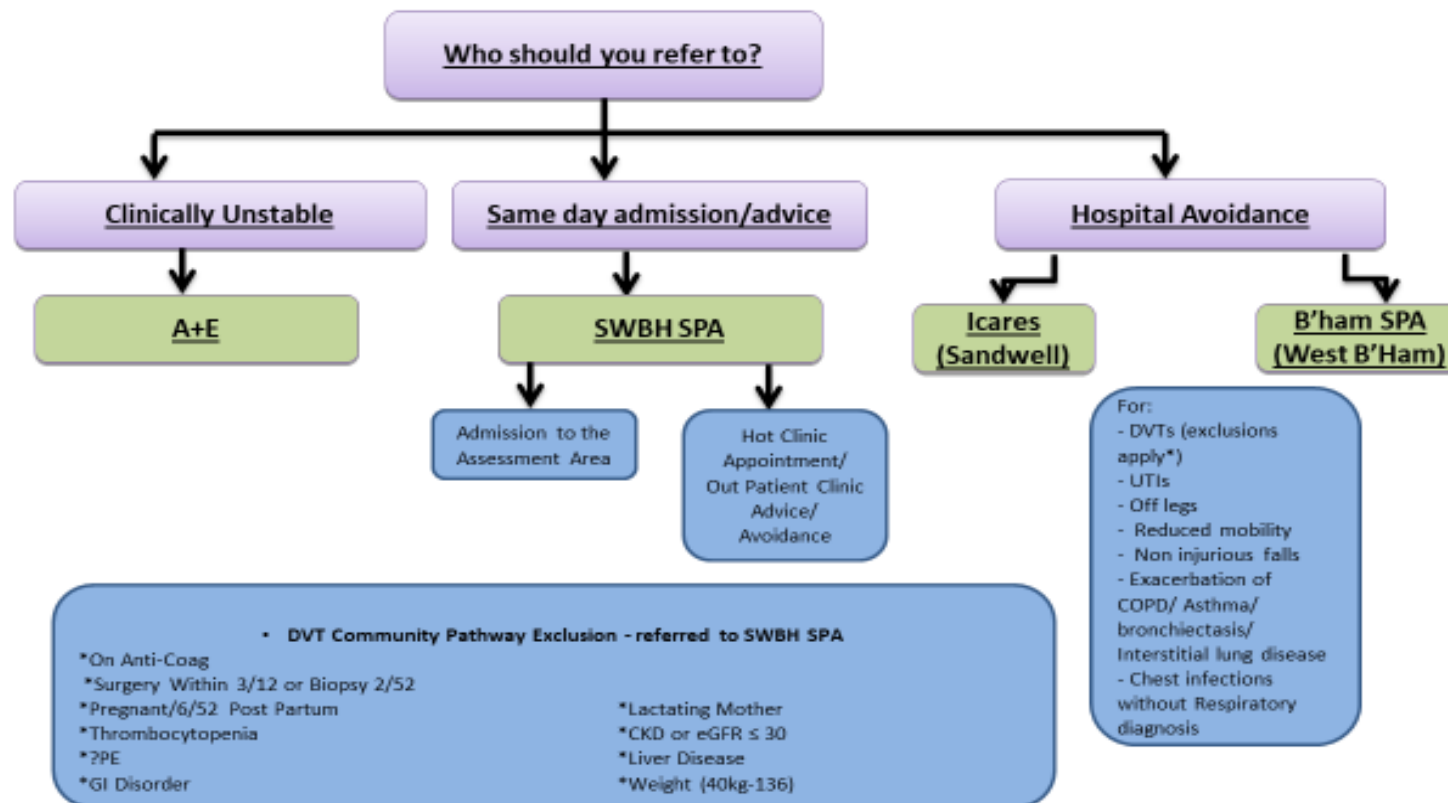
Who should you refer to?

Clinically Unstable

Same day admission/advice

Hospital Avoidance

A+E

SWBH SPA

Icares (Sandwell)

B'ham SPA (West B'Ham)

Admission to the Assessment Area

Hot Clinic Appointment/ Out Patient Clinic Advice/ Avoidance

For:
- DVTs (exclusions apply*)
- UTIs
- Off legs
- Reduced mobility
- Non injurious falls
- Exacerbation of COPD/ Asthma/ bronchiectasis/ Interstitial lung disease
- Chest infections without Respiratory diagnosis

• DVT Community Pathway Exclusion - referred to SWBH SPA
*On Anti-Coag
*Surgery Within 3/12 or Biopsy 2/52
*Pregnant/6/52 Post Partum
*Thrombocytopenia
*?PE
*GI Disorder

*Lactating Mother
*CKD or eGFR ≤ 30
*Liver Disease
*Weight (40kg-136)